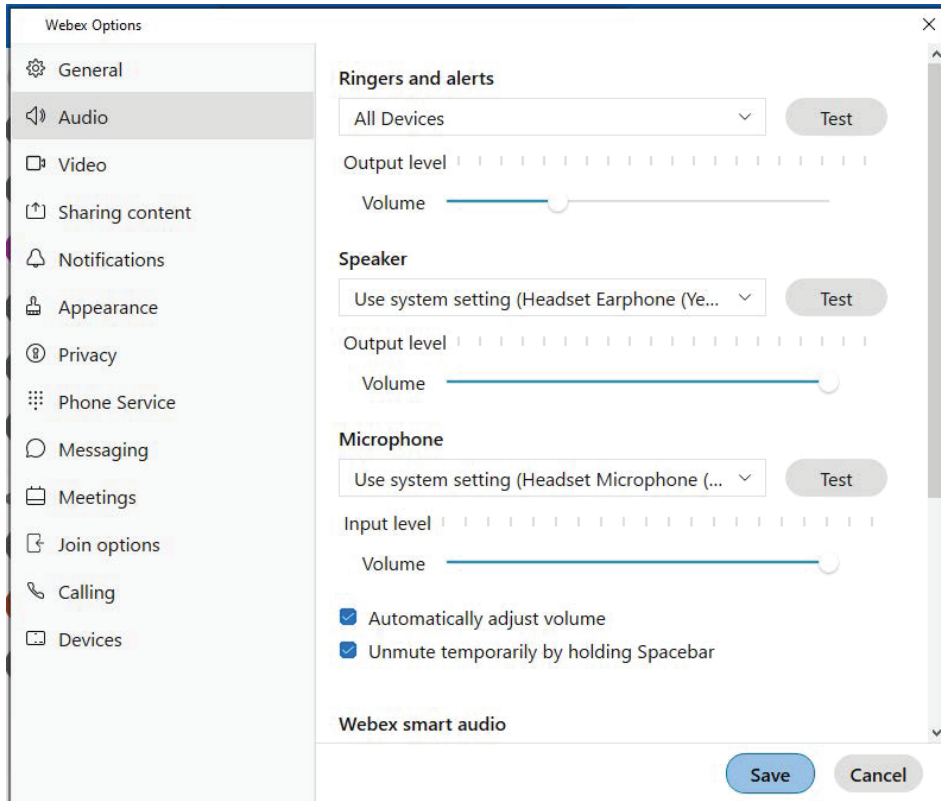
Webex Options

General
Audio
Video
Sharing content
Notifications
Appearance
Privacy
Phone Service
Messaging
Meetings
Join options
Calling
Devices

Ringers and alerts
All Devices
Test
Output level
Volume

Speaker
Use system setting (Headset Earphone (Ye...
Test
Output level
Volume

Microphone
Use system setting (Headset Microphone (...
Test
Input level
Volume

Automatically adjust volume
Unmute temporarily by holding Spacebar

Webex smart audio

Save
Cancel